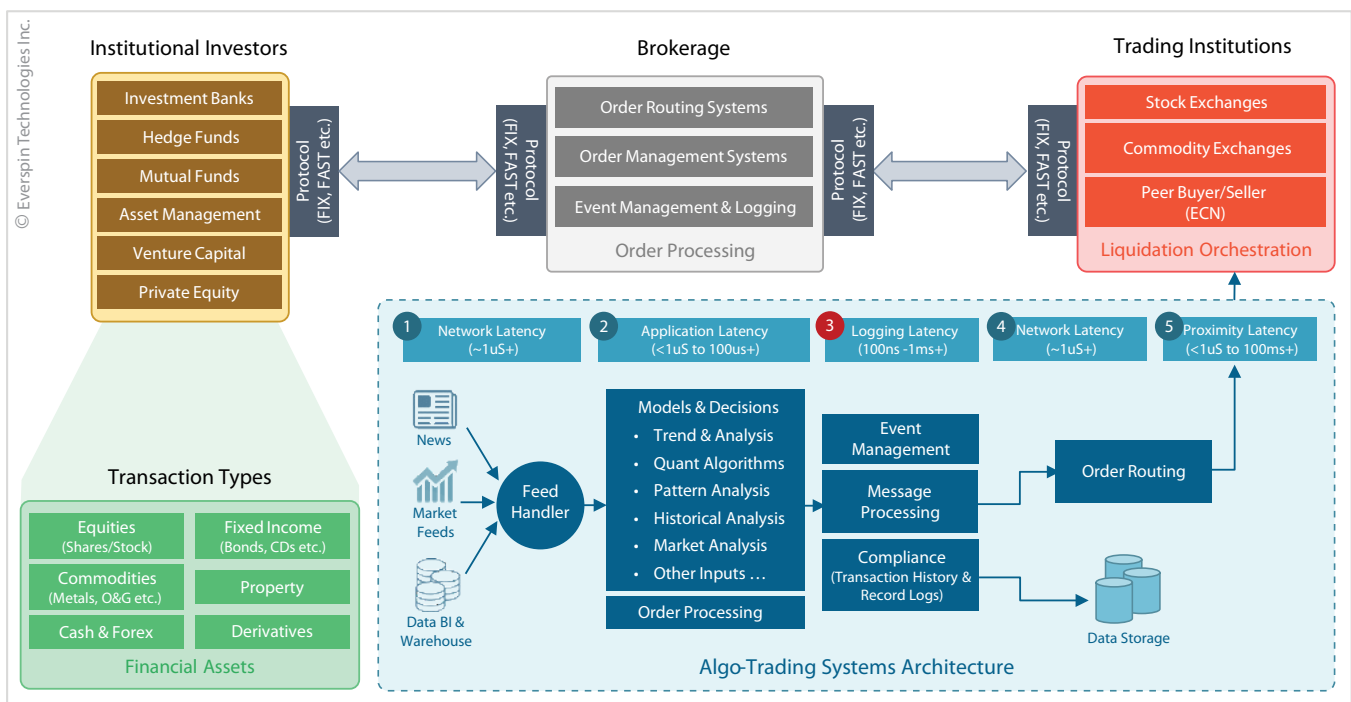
© Everspin Technologies Inc.

Institutional Investors

Investment Banks
Hedge Funds
Mutual Funds
Asset Management
Venture Capital
Private Equity

Protocol (FIX, FAST etc.)

Brokerage

Protocol (FIX, FAST etc.)

Order Routing Systems
Order Management Systems
Event Management & Logging
Order Processing

Protocol (FIX, FAST etc.)

Trading Institutions

Protocol (FIX, FAST etc.)

Stock Exchanges
Commodity Exchanges
Peer Buyer/Seller (ECN)
Liquidation Orchestration

1 Network Latency (~1uS+)
2 Application Latency (<1uS to 100us+)
3 Logging Latency (100ns -1ms+)
4 Network Latency (~1uS+)
5 Proximity Latency (<1uS to 100ms+)

News
Market Feeds
Data BI & Warehouse

Feed Handler

Models & Decisions
• Trend & Analysis
• Quant Algorithms
• Pattern Analysis
• Historical Analysis
• Market Analysis
• Other Inputs …

Order Processing

Event Management
Message Processing
Compliance (Transaction History & Record Logs)

Order Routing

Data Storage

Algo-Trading Systems Architecture

Transaction Types

Equities (Shares/Stock)
Fixed Income (Bonds, CDs etc.)
Commodities (Metals, O&G etc.)
Property
Cash & Forex
Derivatives
Financial Assets